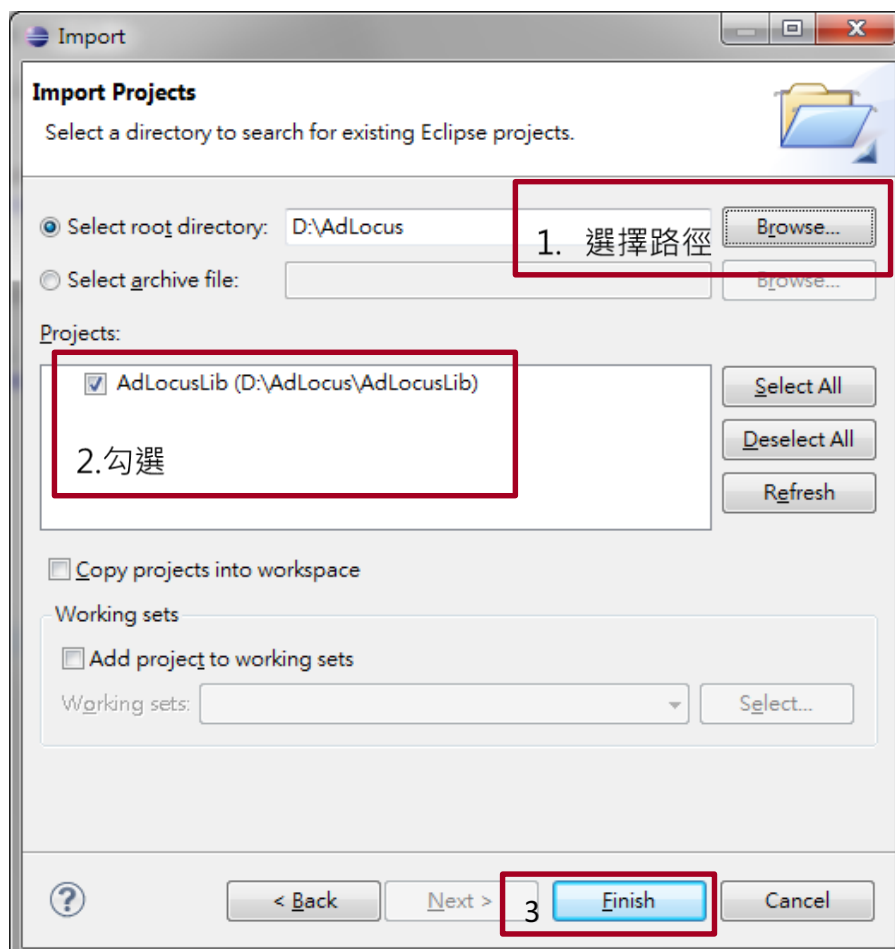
Import

Import Projects

Select a directory to search for existing Eclipse projects.

Select root directory: D:\AdLocus

1. 選擇路徑

Browse...

Select archive file:

Browse...

Projects:

AdLocusLib (D:\AdLocus\AdLocusLib)

2.勾選

Select All

Deselect All

Refresh

Copy projects into workspace

Working sets

Add project to working sets

Working sets:

Select...

?

< Back

Next >

3

Finish

Cancel